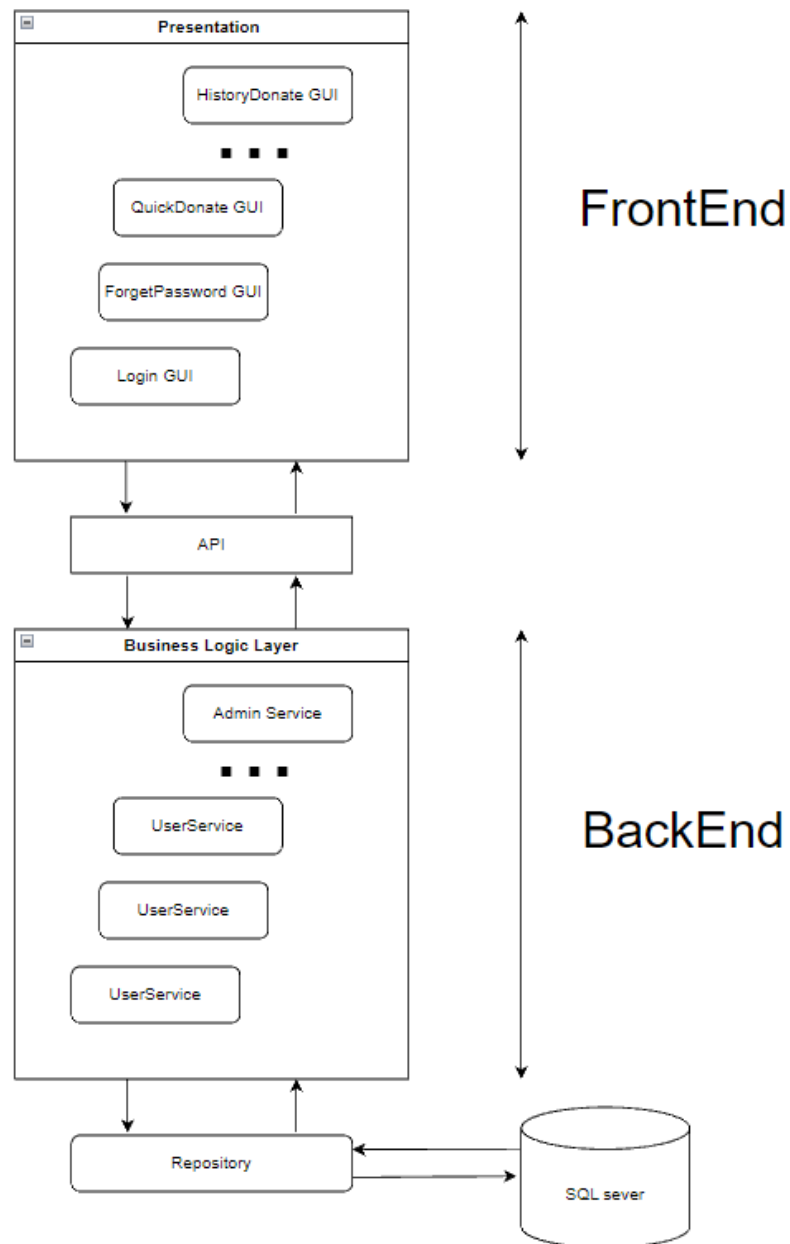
Presentation

HistoryDonate GUI

...

QuickDonate GUI

ForgetPassword GUI

Login GUI

FrontEnd

API

Business Logic Layer

Admin Service

...

UserService

UserService

UserService

BackEnd

Repository

SQL sever